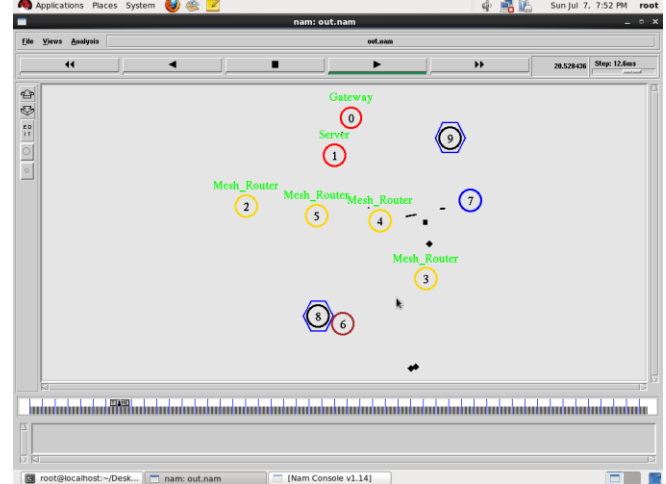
Applications Places System

Sun Jul 7, 7:52 PM root

nam: out.nam

File Views Analysis

out.nam

20.520436

Step: 12.6ms

EDIT

Gateway

0

Server

1

9

Mesh_Router

2

Mesh_Router

5

Mesh_Router

4

7

Mesh_Router

3

8

6

root@localhost:~/Desk...

nam: out.nam

[Nam Console v1.14]